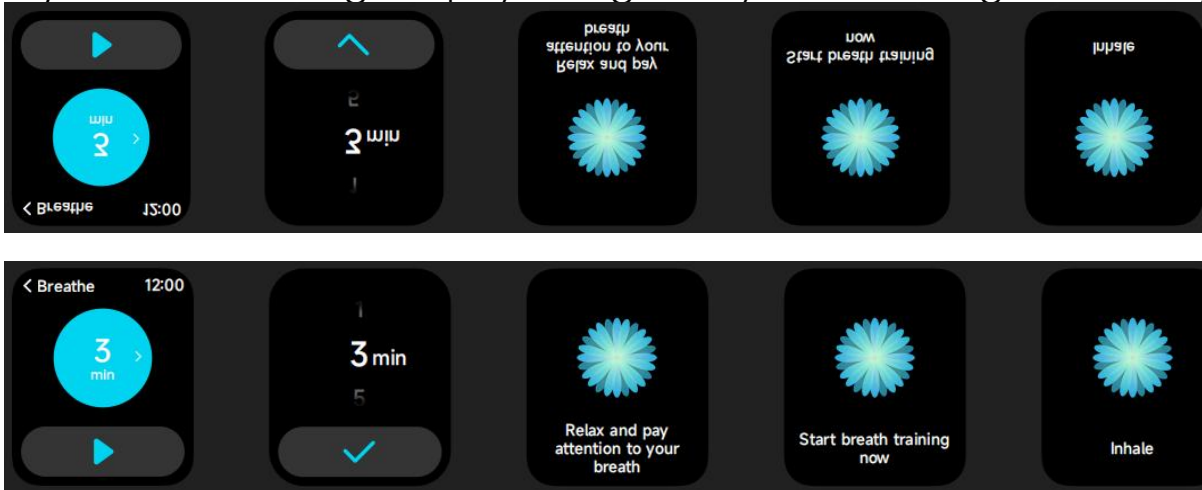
< Breathe 12:00

3 min

5

3 min

1

Relax and pay attention to your breath

Start breath training now

Inhale

< Breathe 12:00

3 min

1

3 min

5

Relax and pay attention to your breath

Start breath training now

Inhale